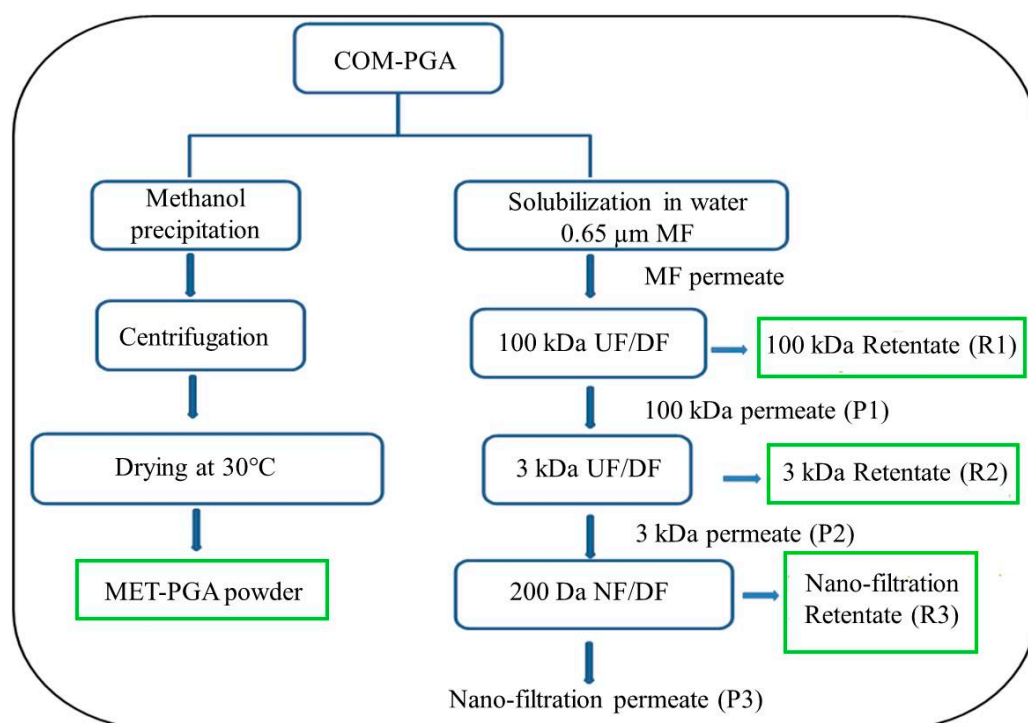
COM-PGA

Methanol precipitation

Centrifugation

Drying at 30°C

MET-PGA powder

Solubilization in water 0.65 μm MF

MF permeate

100 kDa UF/DF

100 kDa Retentate (R1)

100 kDa permeate (P1)

3 kDa UF/DF

3 kDa Retentate (R2)

3 kDa permeate (P2)

200 Da NF/DF

Nano-filtration Retentate (R3)

Nano-filtration permeate (P3)